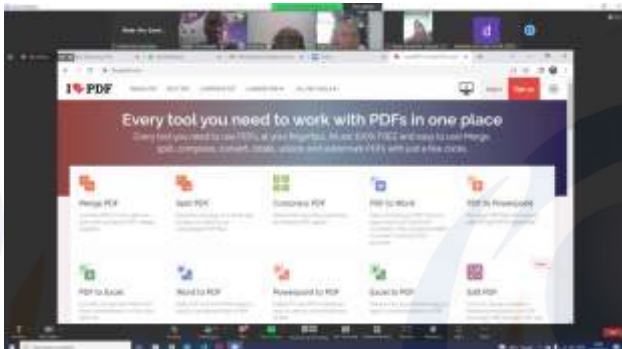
I♥PDF

Every tool you need to work with PDFs in one place

Every tool you need to use PDFs, at your fingertips. All are 100% FREE and easy to use! Merge, split, compress, convert, rotate, unlock and watermark PDFs with just a few clicks.

Merge PDF

Split PDF

Compress PDF

PDF to Word

PDF to Powerpoint

PDF to Excel

Word to PDF

Powerpoint to PDF

Excel to PDF

Edit PDF

d